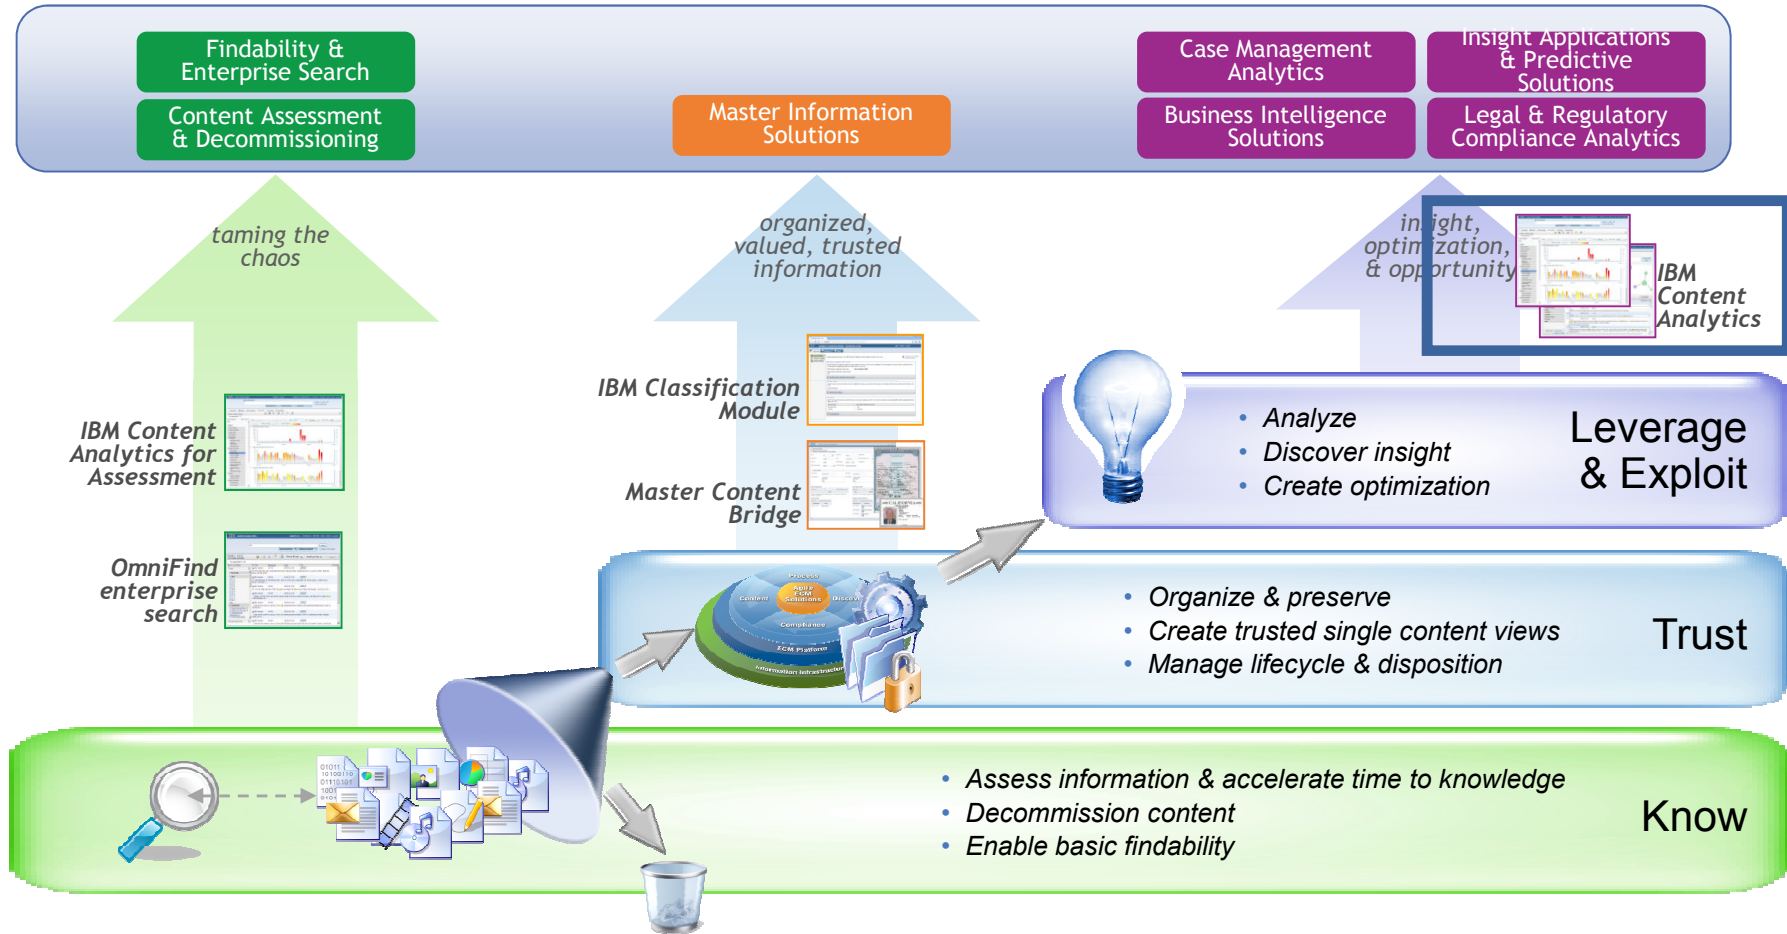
Findability & Enterprise Search

Content Assessment & Decommissioning

Master Information Solutions

Case Management Analytics

Insight Applications & Predictive Solutions

Business Intelligence Solutions

Legal & Regulatory Compliance Analytics

taming the chaos

organized, valued, trusted information

insight, optimization, & opportunity

IBM Content Analytics

IBM Content Analytics for Assessment

OmniFind enterprise search

IBM Classification Module

Master Content Bridge

• Analyze
• Discover insight
• Create optimization

Leverage & Exploit

• Organize & preserve
• Create trusted single content views
• Manage lifecycle & disposition

Trust

• Assess information & accelerate time to knowledge
• Decommission content
• Enable basic findability

Know